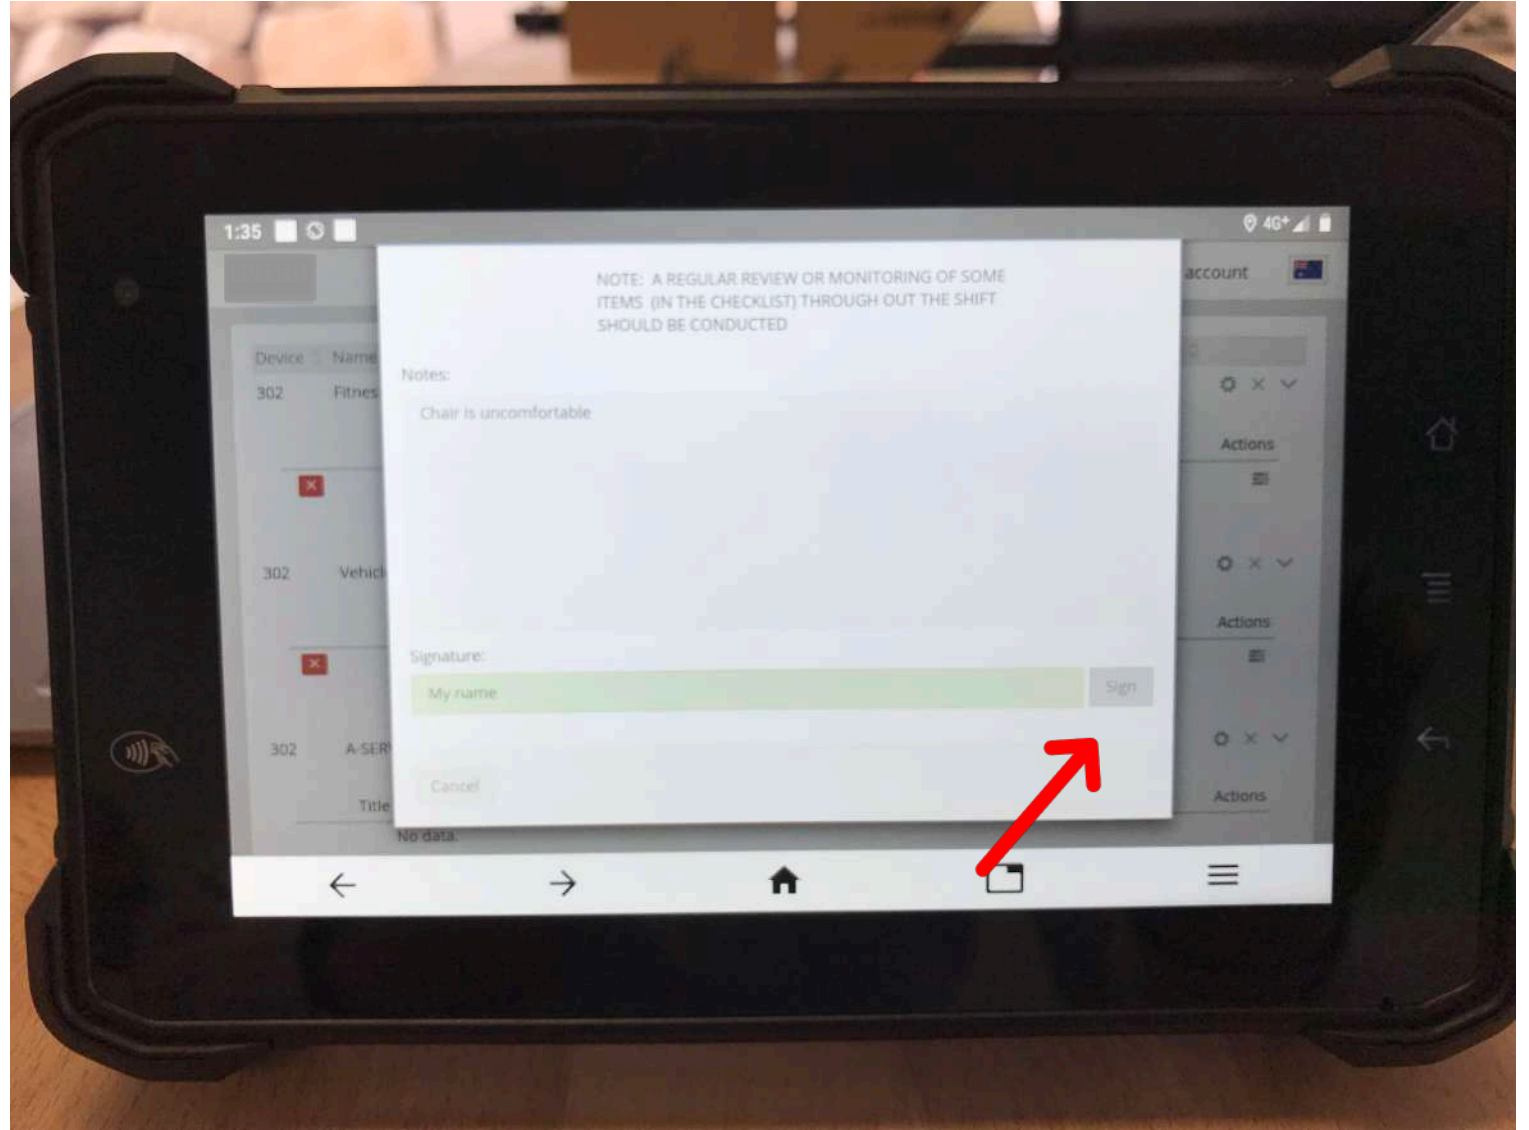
1:35

4G⁺

account

Device Name

302 Fitnes

302 Vehicl

302 A-SER

Title

No data.

Actions

Actions

Actions

NOTE: A REGULAR REVIEW OR MONITORING OF SOME ITEMS (IN THE CHECKLIST) THROUGH OUT THE SHIFT SHOULD BE CONDUCTED

Notes:

Chair is uncomfortable

Signature:

My name

Sign

Cancel